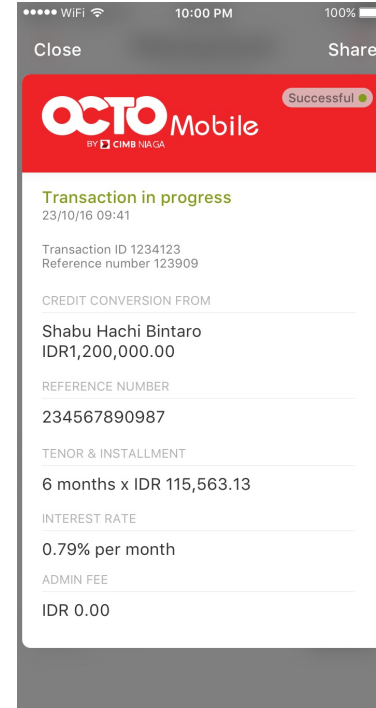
●●●●● WiFi 10:00 PM 100%

Close Share

OCTO Mobile
BY CIMB NIAGA

Successful

Transaction in progress
23/10/16 09:41

Transaction ID 1234123
Reference number 123909

CREDIT CONVERSION FROM

Shabu Hachi Bintaro
IDR1,200,000.00

REFERENCE NUMBER

234567890987

TENOR & INSTALLMENT

6 months x IDR 115,563.13

INTEREST RATE

0.79% per month

ADMIN FEE

IDR 0.00